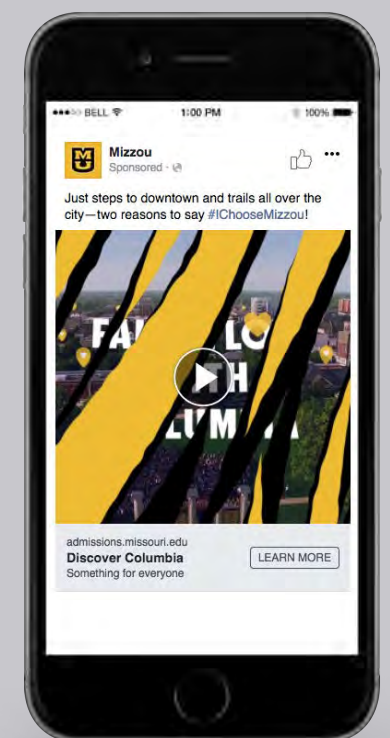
●●●○○ BELL

1:00 PM

100%

Mizzou
Sponsored ·

Just steps to downtown and trails all over the city—two reasons to say #IChooseMizzou!

FA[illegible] LO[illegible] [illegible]TH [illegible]LUMB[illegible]A

admissions.missouri.edu
Discover Columbia
Something for everyone

LEARN MORE